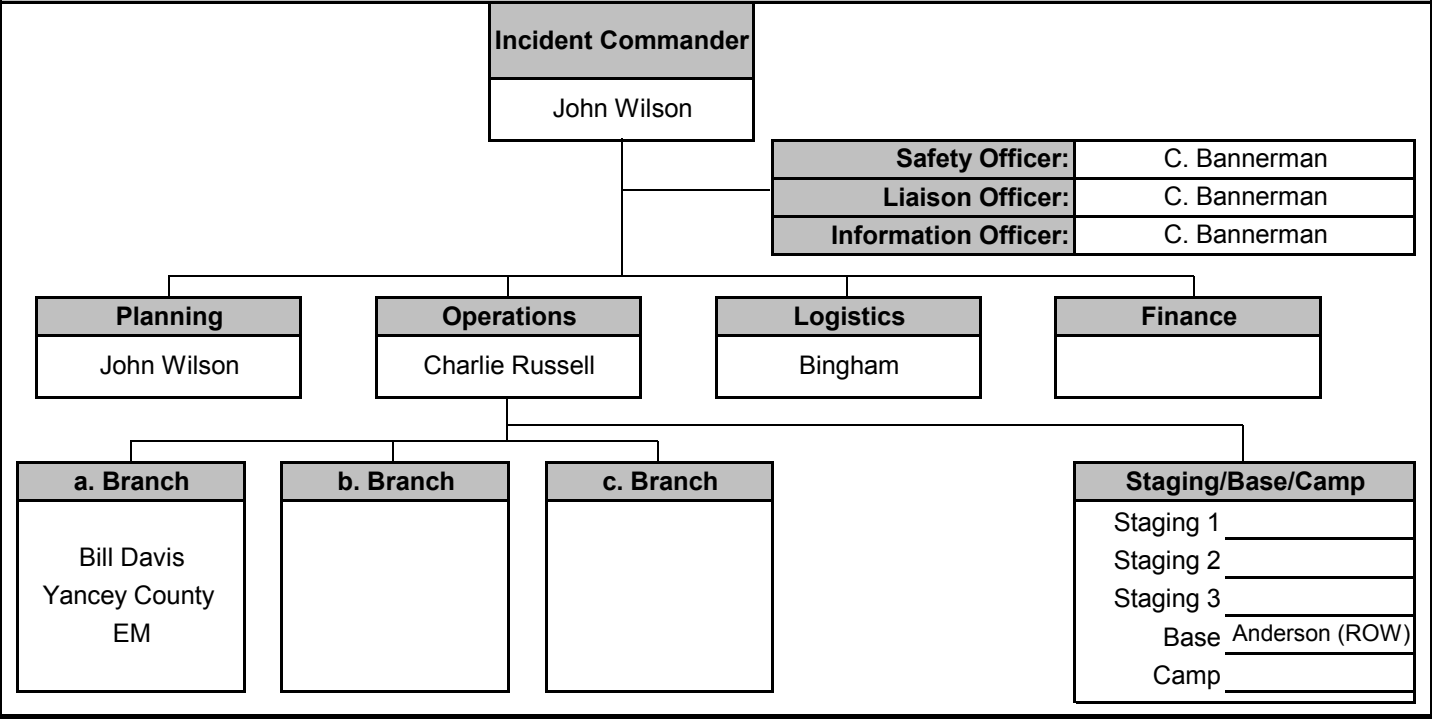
Incident Commander
John Wilson

| Safety Officer: | C. Bannerman |
|---|---|
| Liaison Officer: | C. Bannerman |
| Information Officer: | C. Bannerman |

Planning
John Wilson

Operations
Charlie Russell

Logistics
Bingham

Finance

a. Branch
Bill Davis
Yancey County
EM

b. Branch

c. Branch

Staging/Base/Camp
Staging 1
Staging 2
Staging 3
Base Anderson (ROW)
Camp